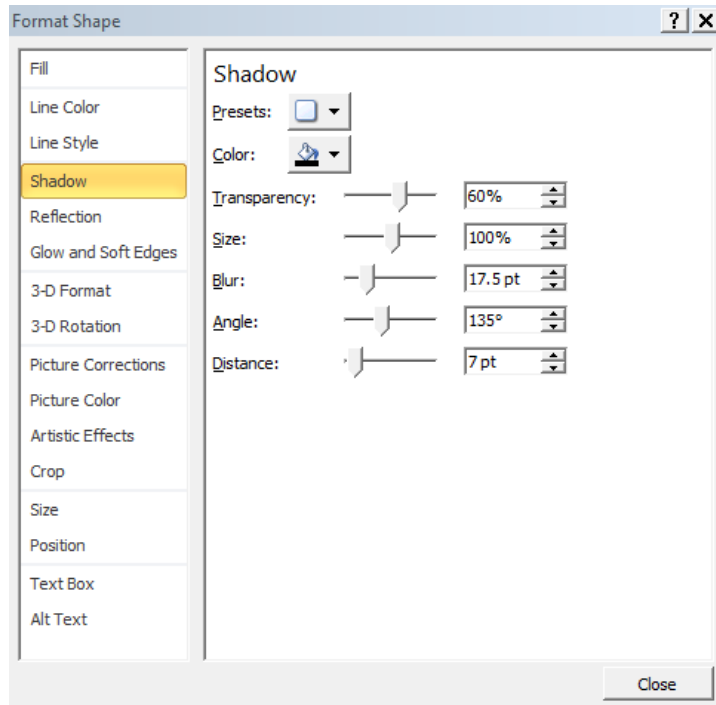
Format Shape

?
X

Fill
Line Color
Line Style
Shadow
Reflection
Glow and Soft Edges
3-D Format
3-D Rotation
Picture Corrections
Picture Color
Artistic Effects
Crop
Size
Position
Text Box
Alt Text

Shadow

Presets:
Color:
Transparency: 60%
Size: 100%
Blur: 17.5 pt
Angle: 135°
Distance: 7 pt

Close